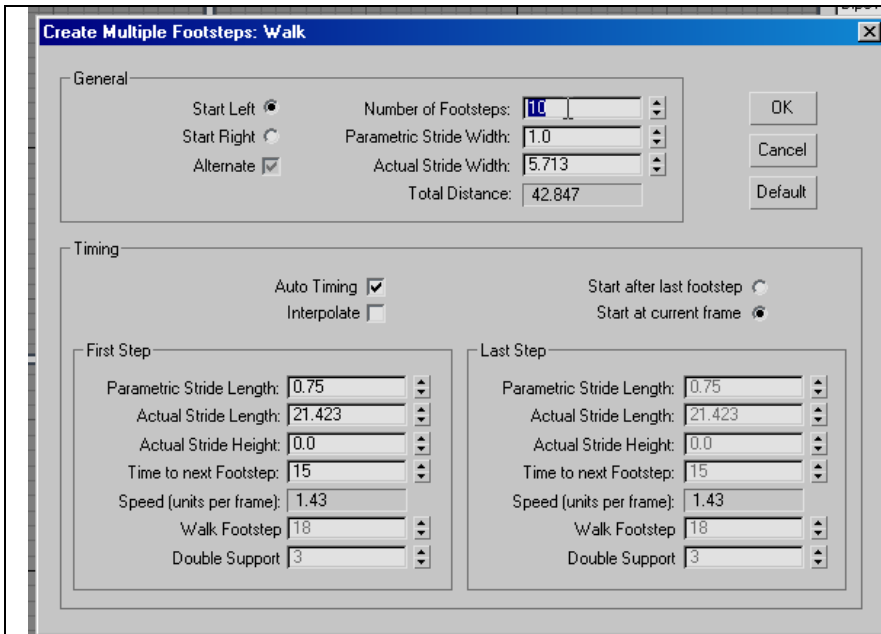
Create Multiple Footsteps: Walk

General

Start Left
Start Right
Alternate

Number of Footsteps: 10
Parametric Stride Width: 1.0
Actual Stride Width: 5.713
Total Distance: 42.847

OK
Cancel
Default

Timing

Auto Timing
Interpolate

Start after last footstep
Start at current frame

First Step

Parametric Stride Length: 0.75
Actual Stride Length: 21.423
Actual Stride Height: 0.0
Time to next Footstep: 15
Speed (units per frame): 1.43
Walk Footstep 18
Double Support 3

Last Step

Parametric Stride Length: 0.75
Actual Stride Length: 21.423
Actual Stride Height: 0.0
Time to next Footstep: 15
Speed (units per frame): 1.43
Walk Footstep 18
Double Support 3